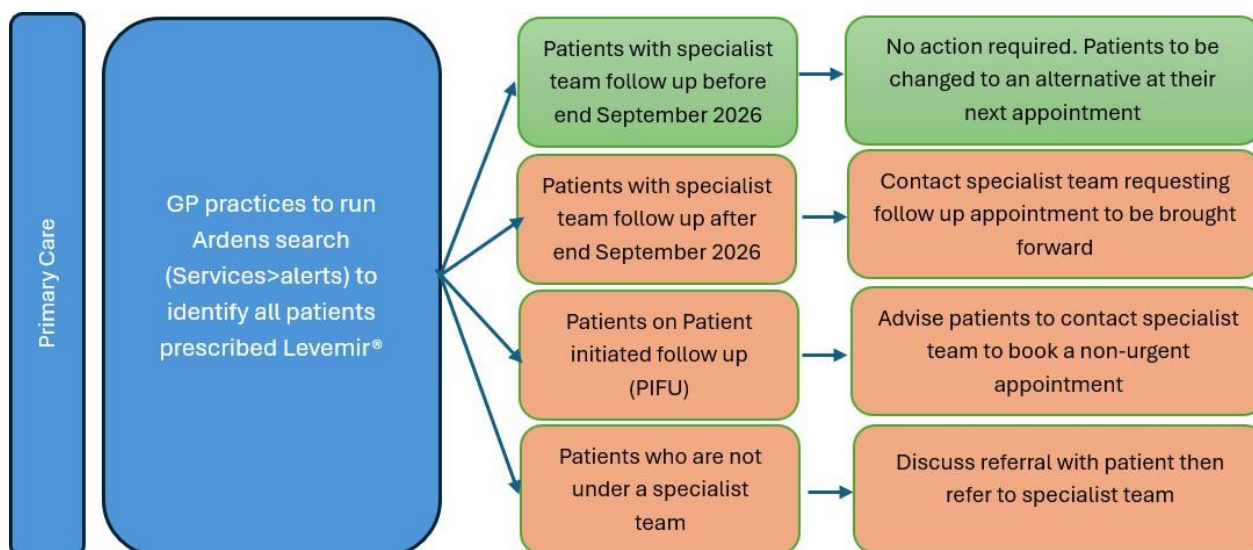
Primary Care

GP practices to run Ardens search (Services>alerts) to identify all patients prescribed Levemir®

Patients with specialist team follow up before end September 2026

No action required. Patients to be changed to an alternative at their next appointment

Patients with specialist team follow up after end September 2026

Contact specialist team requesting follow up appointment to be brought forward

Patients on Patient initiated follow up (PIFU)

Advise patients to contact specialist team to book a non-urgent appointment

Patients who are not under a specialist team

Discuss referral with patient then refer to specialist team